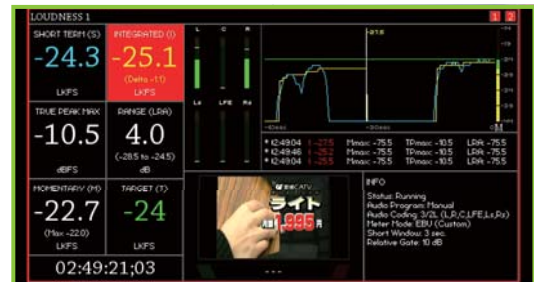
LOUDNESS 1

1 2

SHORT TERM (S)
-24.3
LKFS

INTEGRATED (I)
-25.1
(Delta -1)
LKFS

TRUE PEAK MAX
-10.5
dBFS

RANGE (LRA)
4.0
(-28.5 to -24.5)
dB

MOMENTARY (M)
-22.7
(Max -22.0)
LKFS

TARGET (T)
-24
LKFS

02:49:21;03

L C R

Ls LFE Rs

-27.8

-10sec

-30sec

-cM

* 12:49:04 I: -25.5 Mmax: -75.5 TPmax: -10.5 LRA: -75.5
* 12:49:46 I: -25.2 Mmax: -75.5 TPmax: -10.5 LRA: -75.5
* 12:49:04 I: -25.5 Mmax: -75.5 TPmax: -10.5 LRA: -75.5

ライト
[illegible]985円

INFO
Status: Running
Audio Program: Manual
Audio Coding: 3/2L (L,R,C,LFE,Ls,Rs)
Meter Mode: EBU (Custom)
Short Window: 3 sec.
Relative Gate: 10 dB